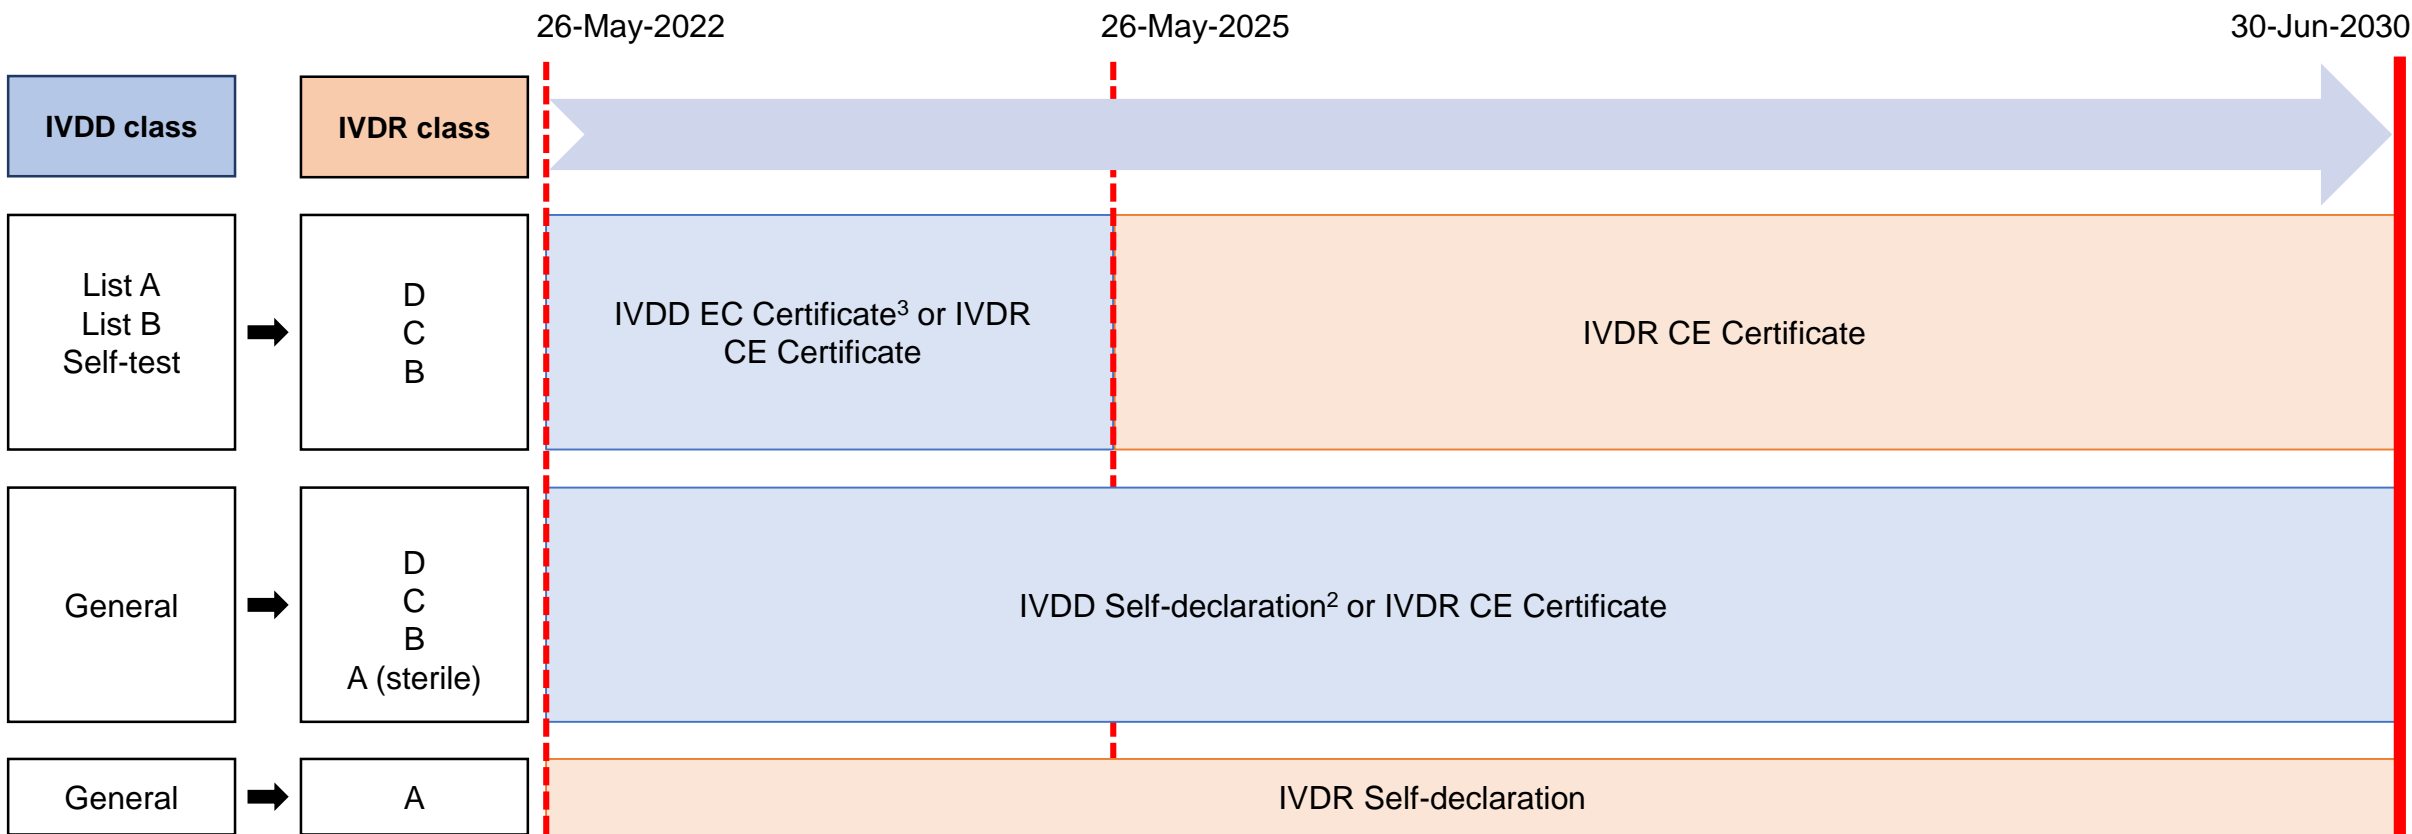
26-May-2022

26-May-2025

30-Jun-2030

IVDD class

IVDR class

List A
List B
Self-test

D
C
B

IVDD EC Certificate$^3$ or IVDR CE Certificate

IVDR CE Certificate

General

D
C
B
A (sterile)

IVDD Self-declaration$^2$ or IVDR CE Certificate

General

A

IVDR Self-declaration